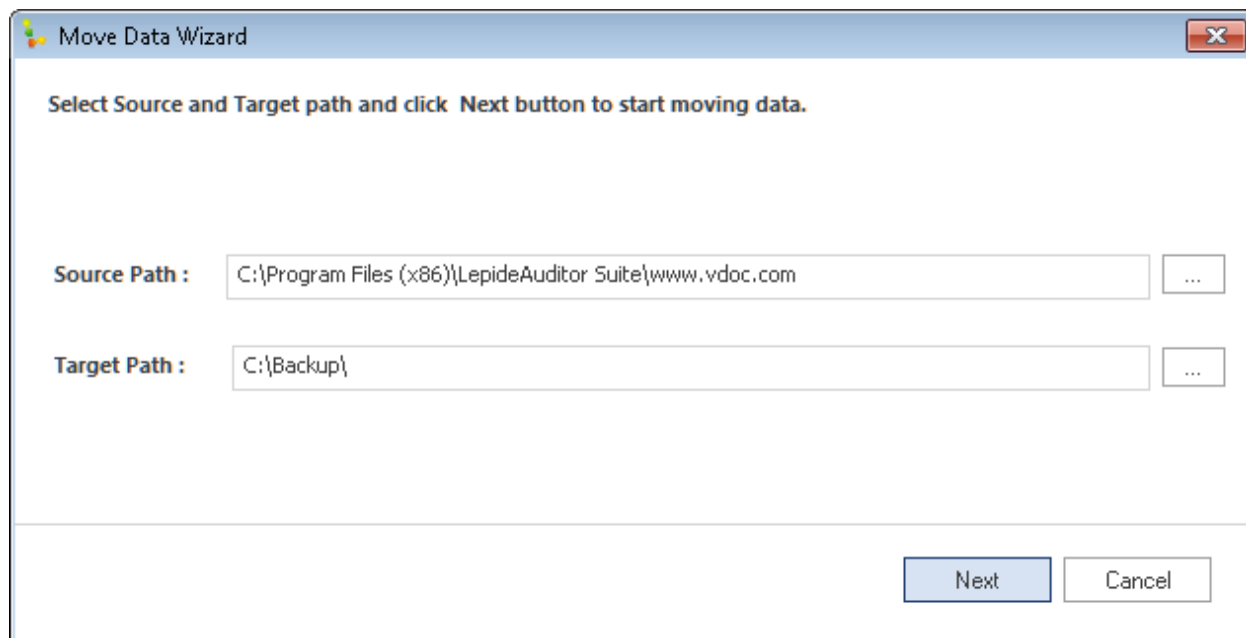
Move Data Wizard

Select Source and Target path and click  Next button to start moving data.

Source Path : C:\Program Files (x86)\LepideAuditor Suite\www.vdoc.com ...

Target Path : C:\Backup\ ...

Next Cancel